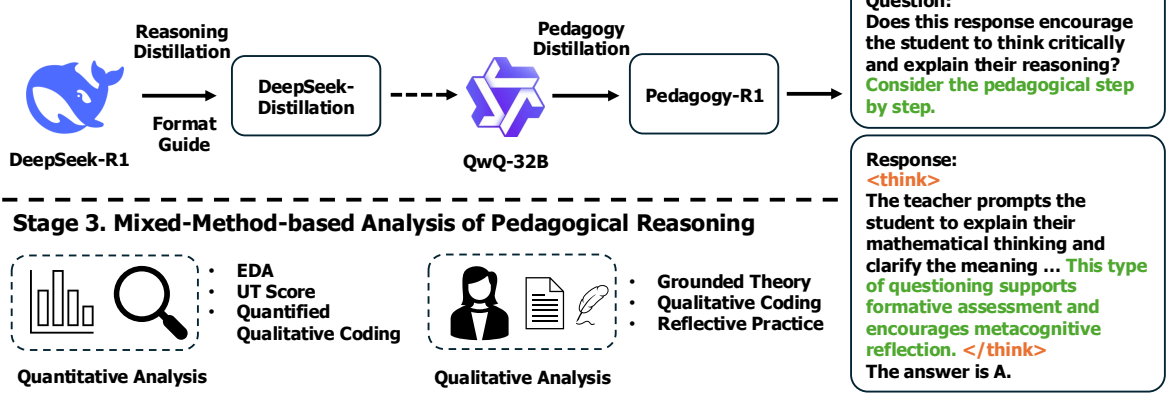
Reasoning Distillation

Format Guide

DeepSeek-R1

DeepSeek-Distillation

Pedagogy Distillation

QwQ-32B

Pedagogy-R1

Question:
Does this response encourage the student to think critically and explain their reasoning? Consider the pedagogical step by step.

Response:
<think>
The teacher prompts the student to explain their mathematical thinking and clarify the meaning … This type of questioning supports formative assessment and encourages metacognitive reflection. </think>
The answer is A.

Stage 3. Mixed-Method-based Analysis of Pedagogical Reasoning

- EDA
- UT Score
- Quantified Qualitative Coding

Quantitative Analysis

- Grounded Theory
- Qualitative Coding
- Reflective Practice

Qualitative Analysis